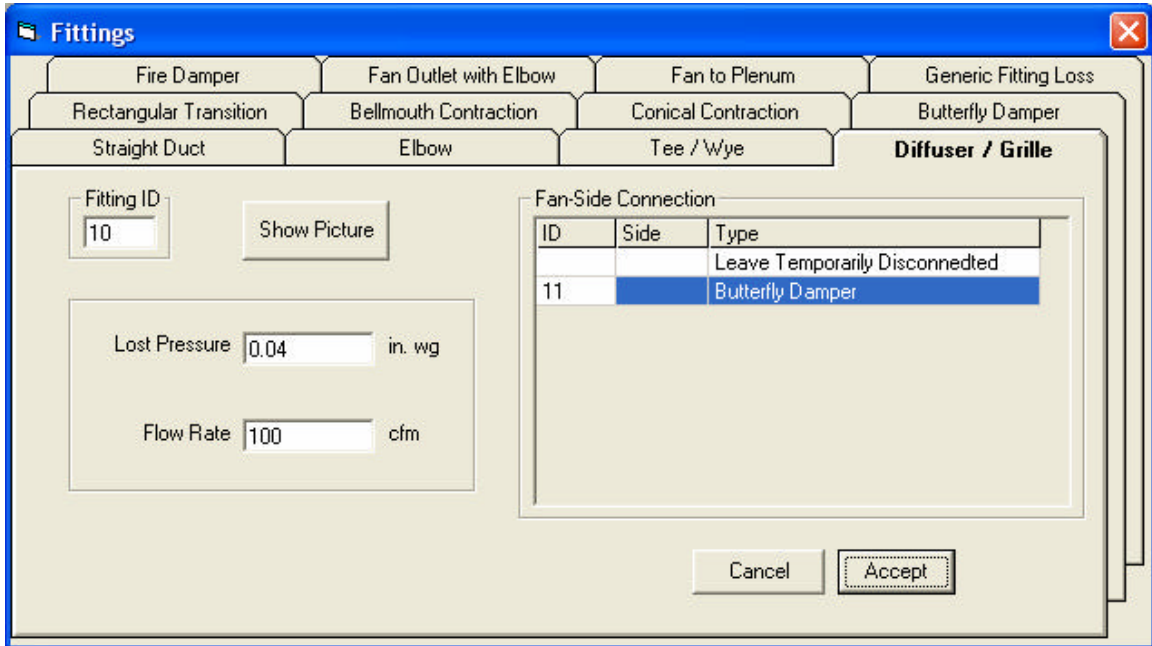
Fittings

Fire Damper
Fan Outlet with Elbow
Fan to Plenum
Generic Fitting Loss
Rectangular Transition
Bellmouth Contraction
Conical Contraction
Butterfly Damper
Straight Duct
Elbow
Tee / Wye
Diffuser / Grille

Fitting ID
10

Show Picture

Lost Pressure 0.04 in. wg

Flow Rate 100 cfm

Fan-Side Connection

| ID | Side | Type |
|---|---|---|
| | | Leave Temporarily Disconnedted |
| 11 | | Butterfly Damper |

Cancel
Accept